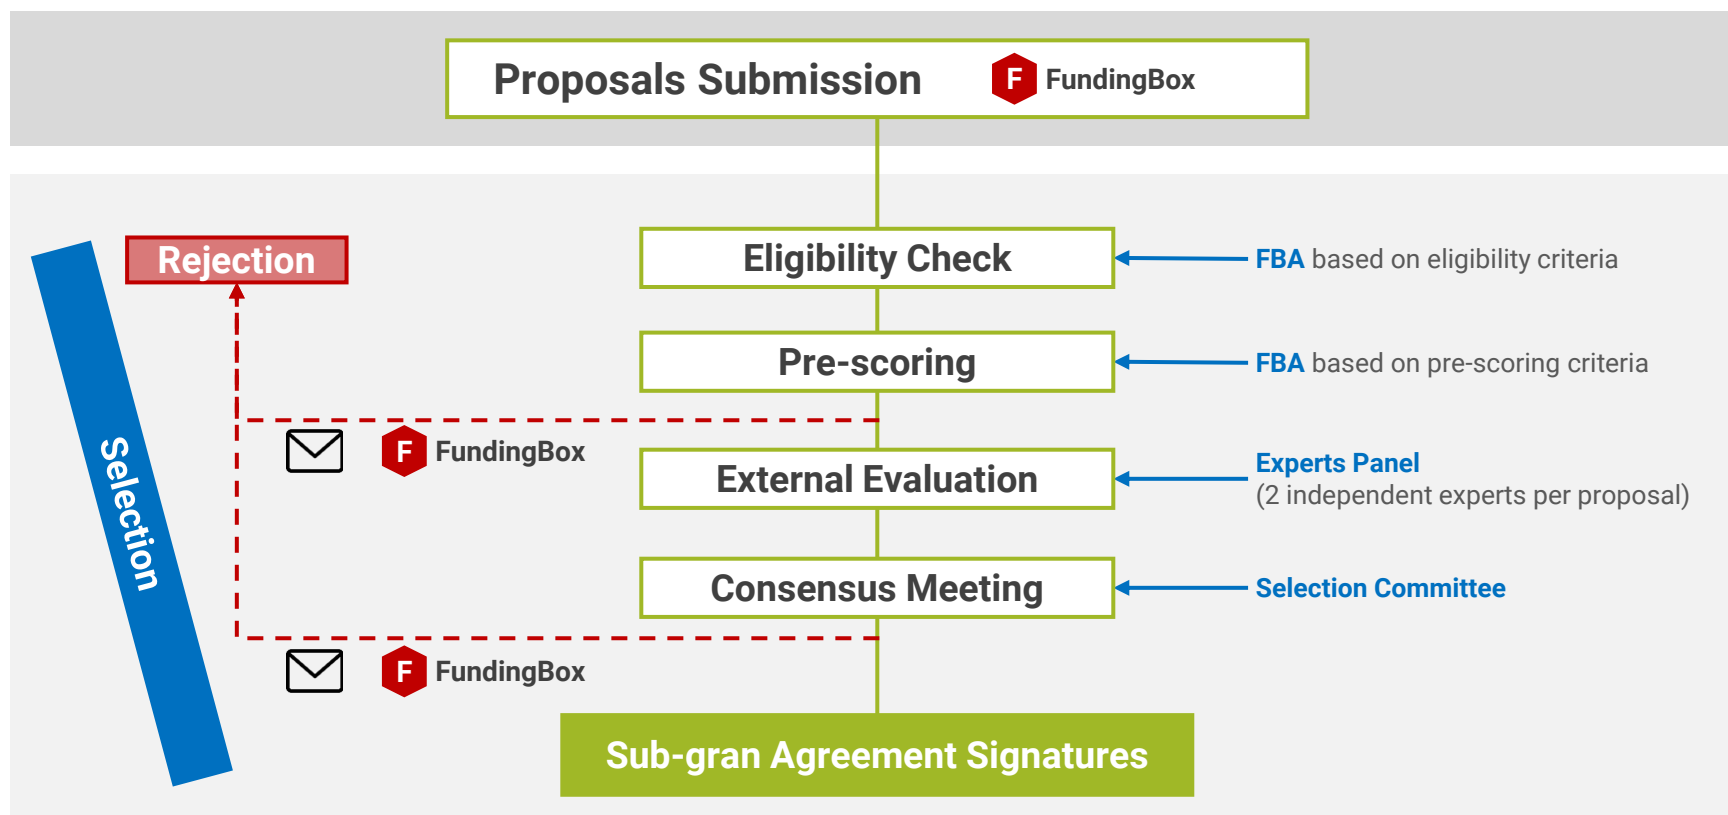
Proposals Submission
F FundingBox

Selection

Rejection

Eligibility Check
FBA based on eligibility criteria

Pre-scoring
FBA based on pre-scoring criteria

F FundingBox

External Evaluation
Experts Panel
(2 independent experts per proposal)

Consensus Meeting
Selection Committee

F FundingBox

Sub-gran Agreement Signatures